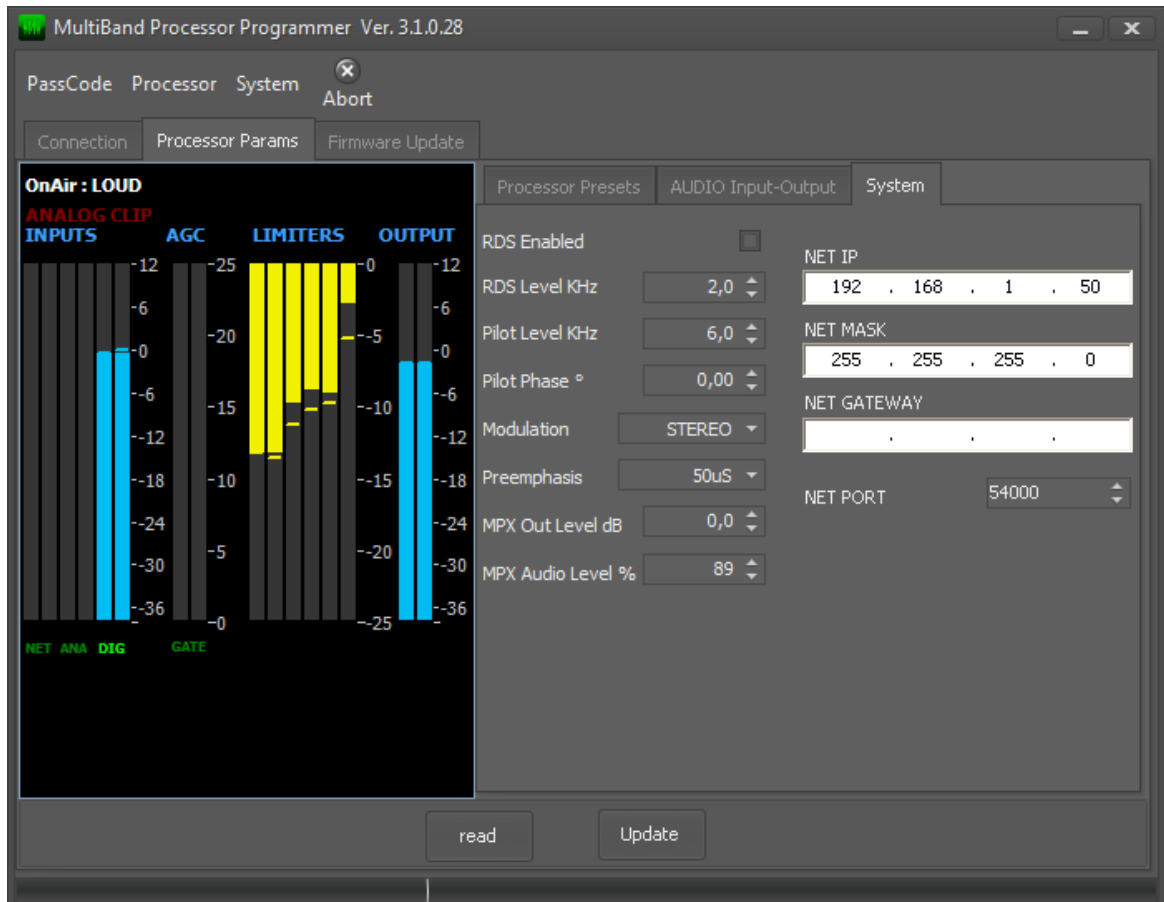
MultiBand Processor Programmer Ver. 3.1.0.28

PassCode Processor System Abort

Connection Processor Params Firmware Update

OnAir : LOUD
ANALOG CLIP
INPUTS AGC LIMITERS OUTPUT

12 -25 0 12
-6 -20 -5 -6
-0 -15 -10 -0
-6 -10 -15 -6
-12 -5 -20 -12
-18 -0 -25 -18
-24 -24
-30 -30
-36 -36

NET ANA DIG GATE

Processor Presets AUDIO Input-Output System

RDS Enabled
RDS Level KHz 2,0
Pilot Level KHz 6,0
Pilot Phase ° 0,00
Modulation STEREO
Preemphasis 50uS
MPX Out Level dB 0,0
MPX Audio Level % 89

NET IP
192 . 168 . 1 . 50
NET MASK
255 . 255 . 255 . 0
NET GATEWAY
. . .
NET PORT 54000

read Update